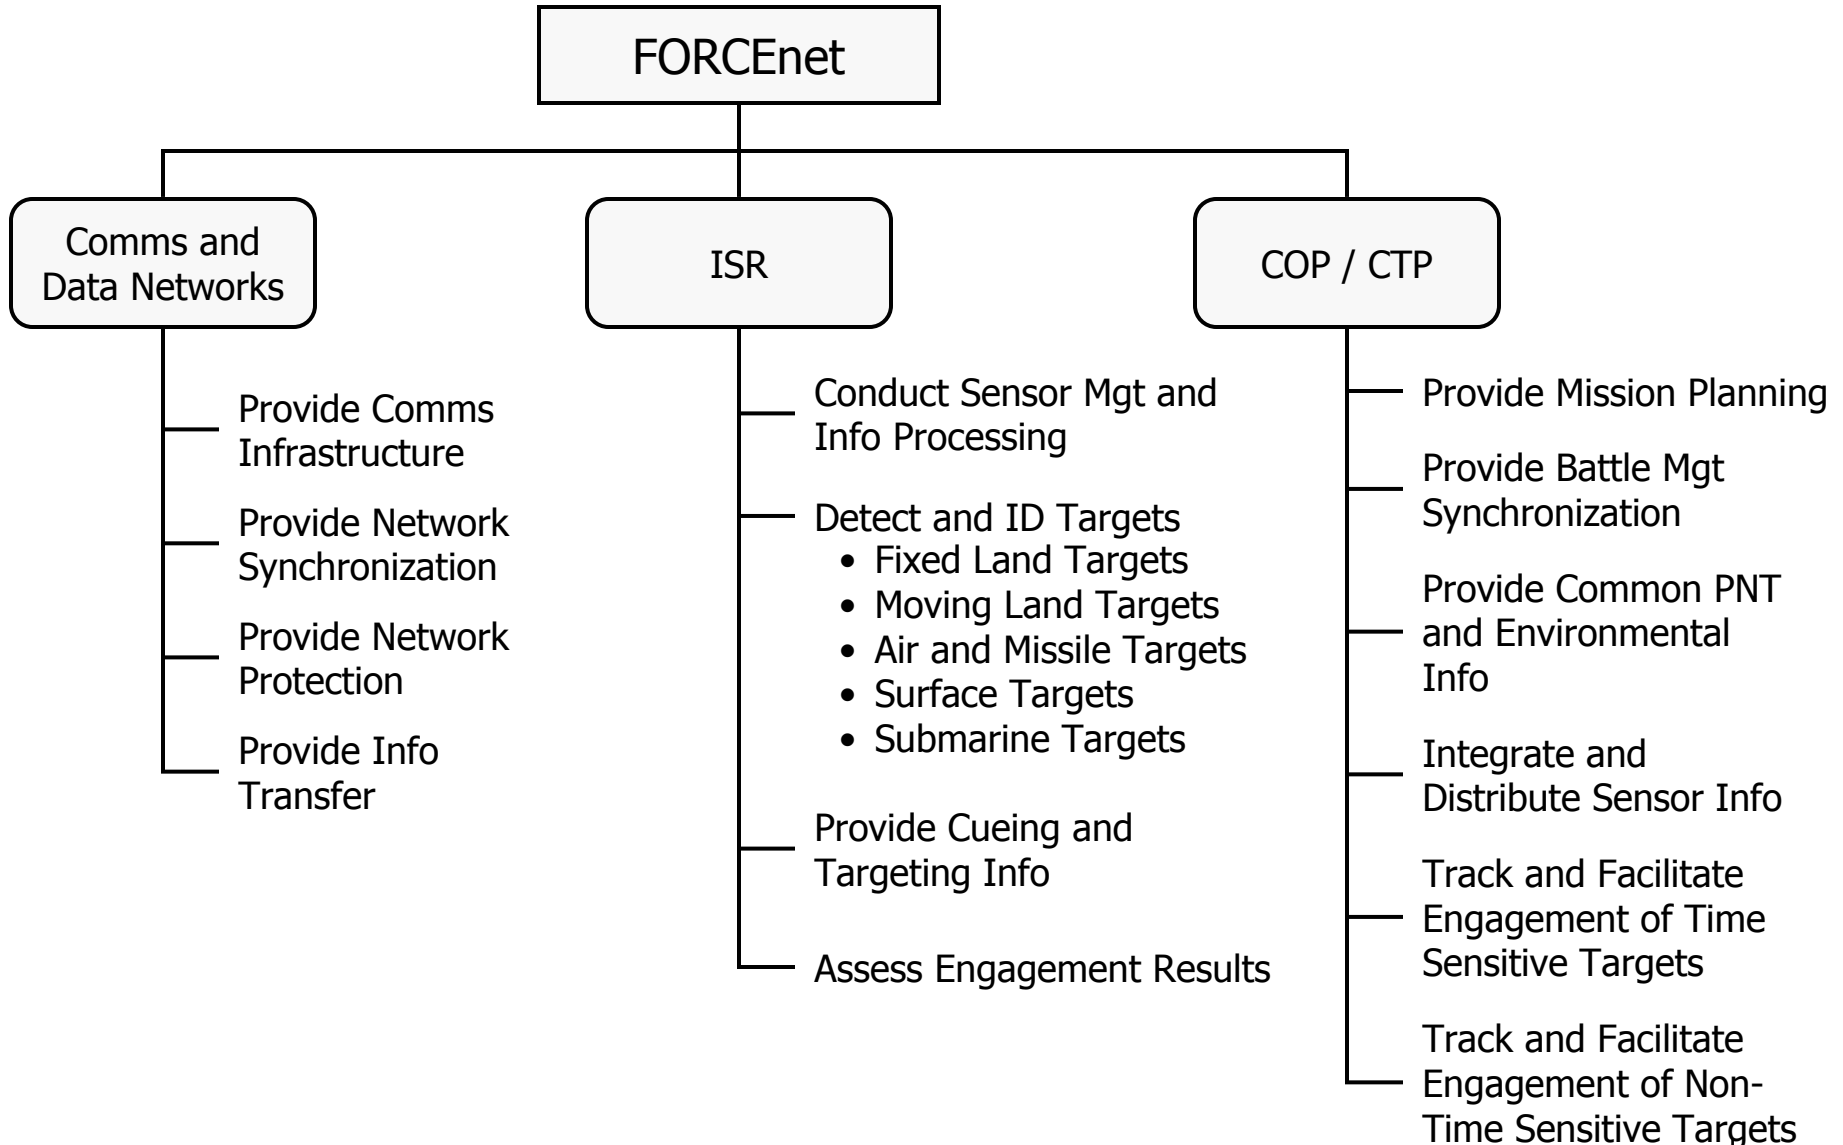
FORCEnet

Comms and Data Networks

Provide Comms Infrastructure

Provide Network Synchronization

Provide Network Protection

Provide Info Transfer

ISR

Conduct Sensor Mgt and Info Processing

Detect and ID Targets
• Fixed Land Targets
• Moving Land Targets
• Air and Missile Targets
• Surface Targets
• Submarine Targets

Provide Cueing and Targeting Info

Assess Engagement Results

COP / CTP

Provide Mission Planning

Provide Battle Mgt Synchronization

Provide Common PNT and Environmental Info

Integrate and Distribute Sensor Info

Track and Facilitate Engagement of Time Sensitive Targets

Track and Facilitate Engagement of Non-Time Sensitive Targets